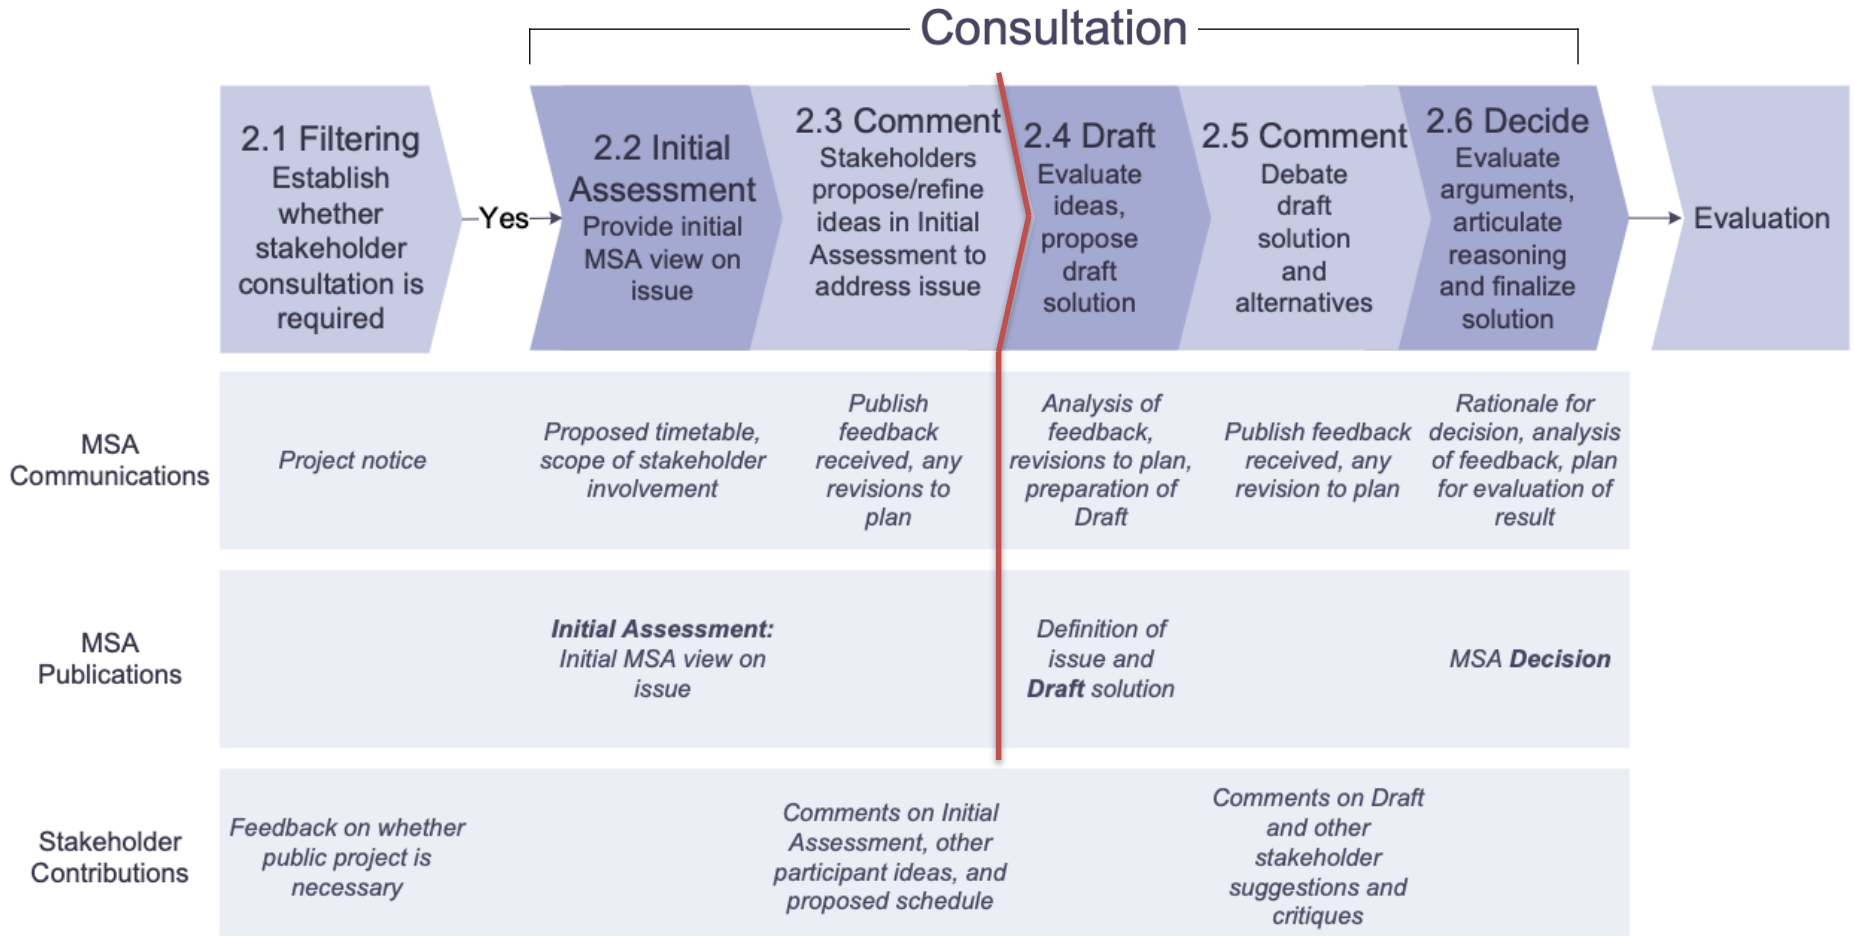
Consultation

2.1 Filtering
Establish whether stakeholder consultation is required

Yes

2.2 Initial Assessment
Provide initial MSA view on issue

2.3 Comment
Stakeholders propose/refine ideas in Initial Assessment to address issue

2.4 Draft
Evaluate ideas, propose draft solution

2.5 Comment
Debate draft solution and alternatives

2.6 Decide
Evaluate arguments, articulate reasoning and finalize solution

Evaluation

MSA Communications

*Project notice*

*Proposed timetable, scope of stakeholder involvement*

*Publish feedback received, any revisions to plan*

*Analysis of feedback, revisions to plan, preparation of Draft*

*Publish feedback received, any revision to plan*

*Rationale for decision, analysis of feedback, plan for evaluation of result*

MSA Publications

***Initial Assessment:*** *Initial MSA view on issue*

*Definition of issue and* ***Draft*** *solution*

*MSA* ***Decision***

Stakeholder Contributions

*Feedback on whether public project is necessary*

*Comments on Initial Assessment, other participant ideas, and proposed schedule*

*Comments on Draft and other stakeholder suggestions and critiques*